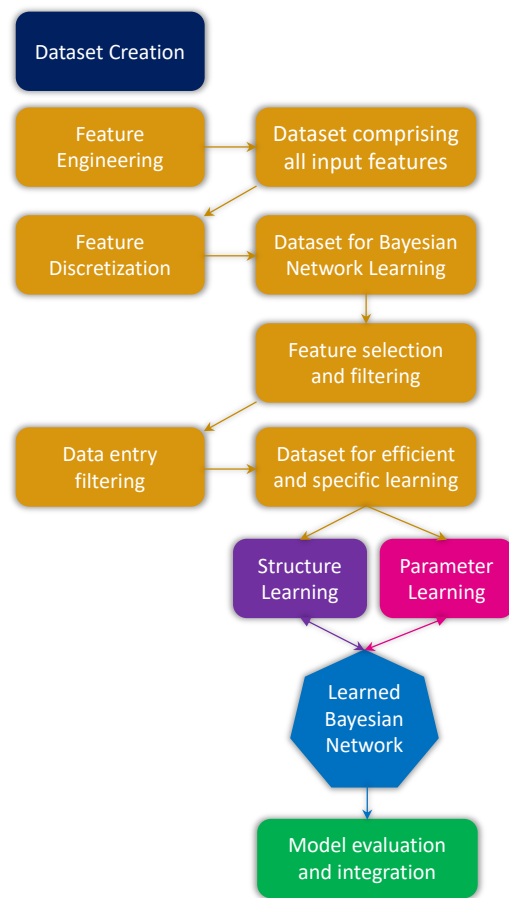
Dataset Creation

Feature Engineering

Dataset comprising all input features

Feature Discretization

Dataset for Bayesian Network Learning

Feature selection and filtering

Data entry filtering

Dataset for efficient and specific learning

Structure Learning

Parameter Learning

Learned Bayesian Network

Model evaluation and integration